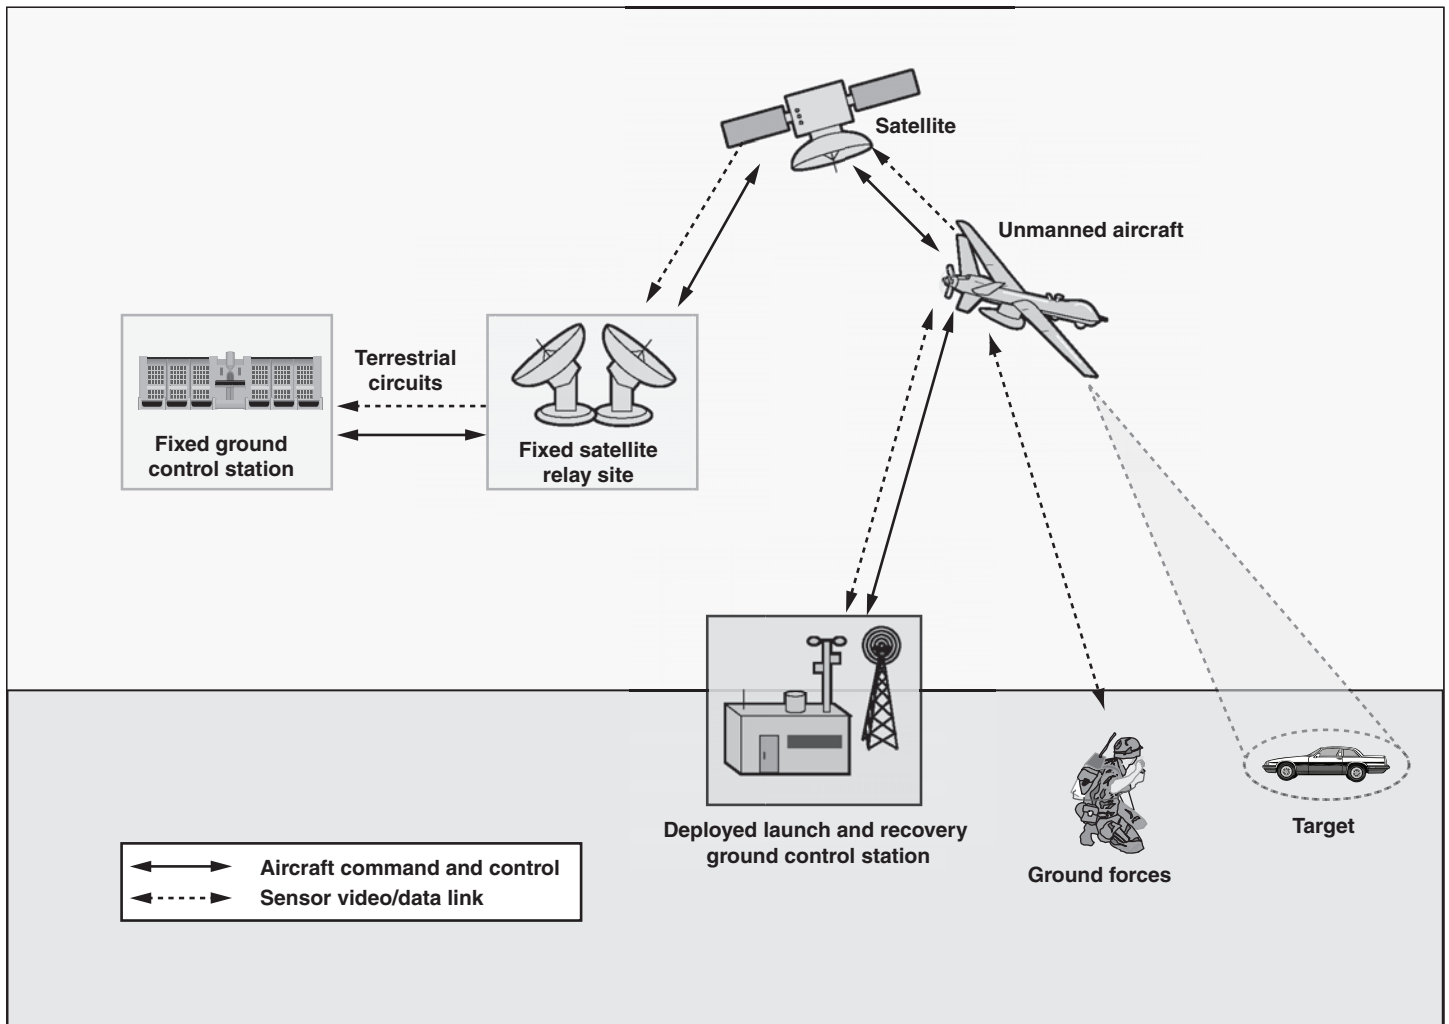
Satellite

Unmanned aircraft

Terrestrial circuits

Fixed ground control station

Fixed satellite relay site

Deployed launch and recovery ground control station

Ground forces

Target

Aircraft command and control
Sensor video/data link